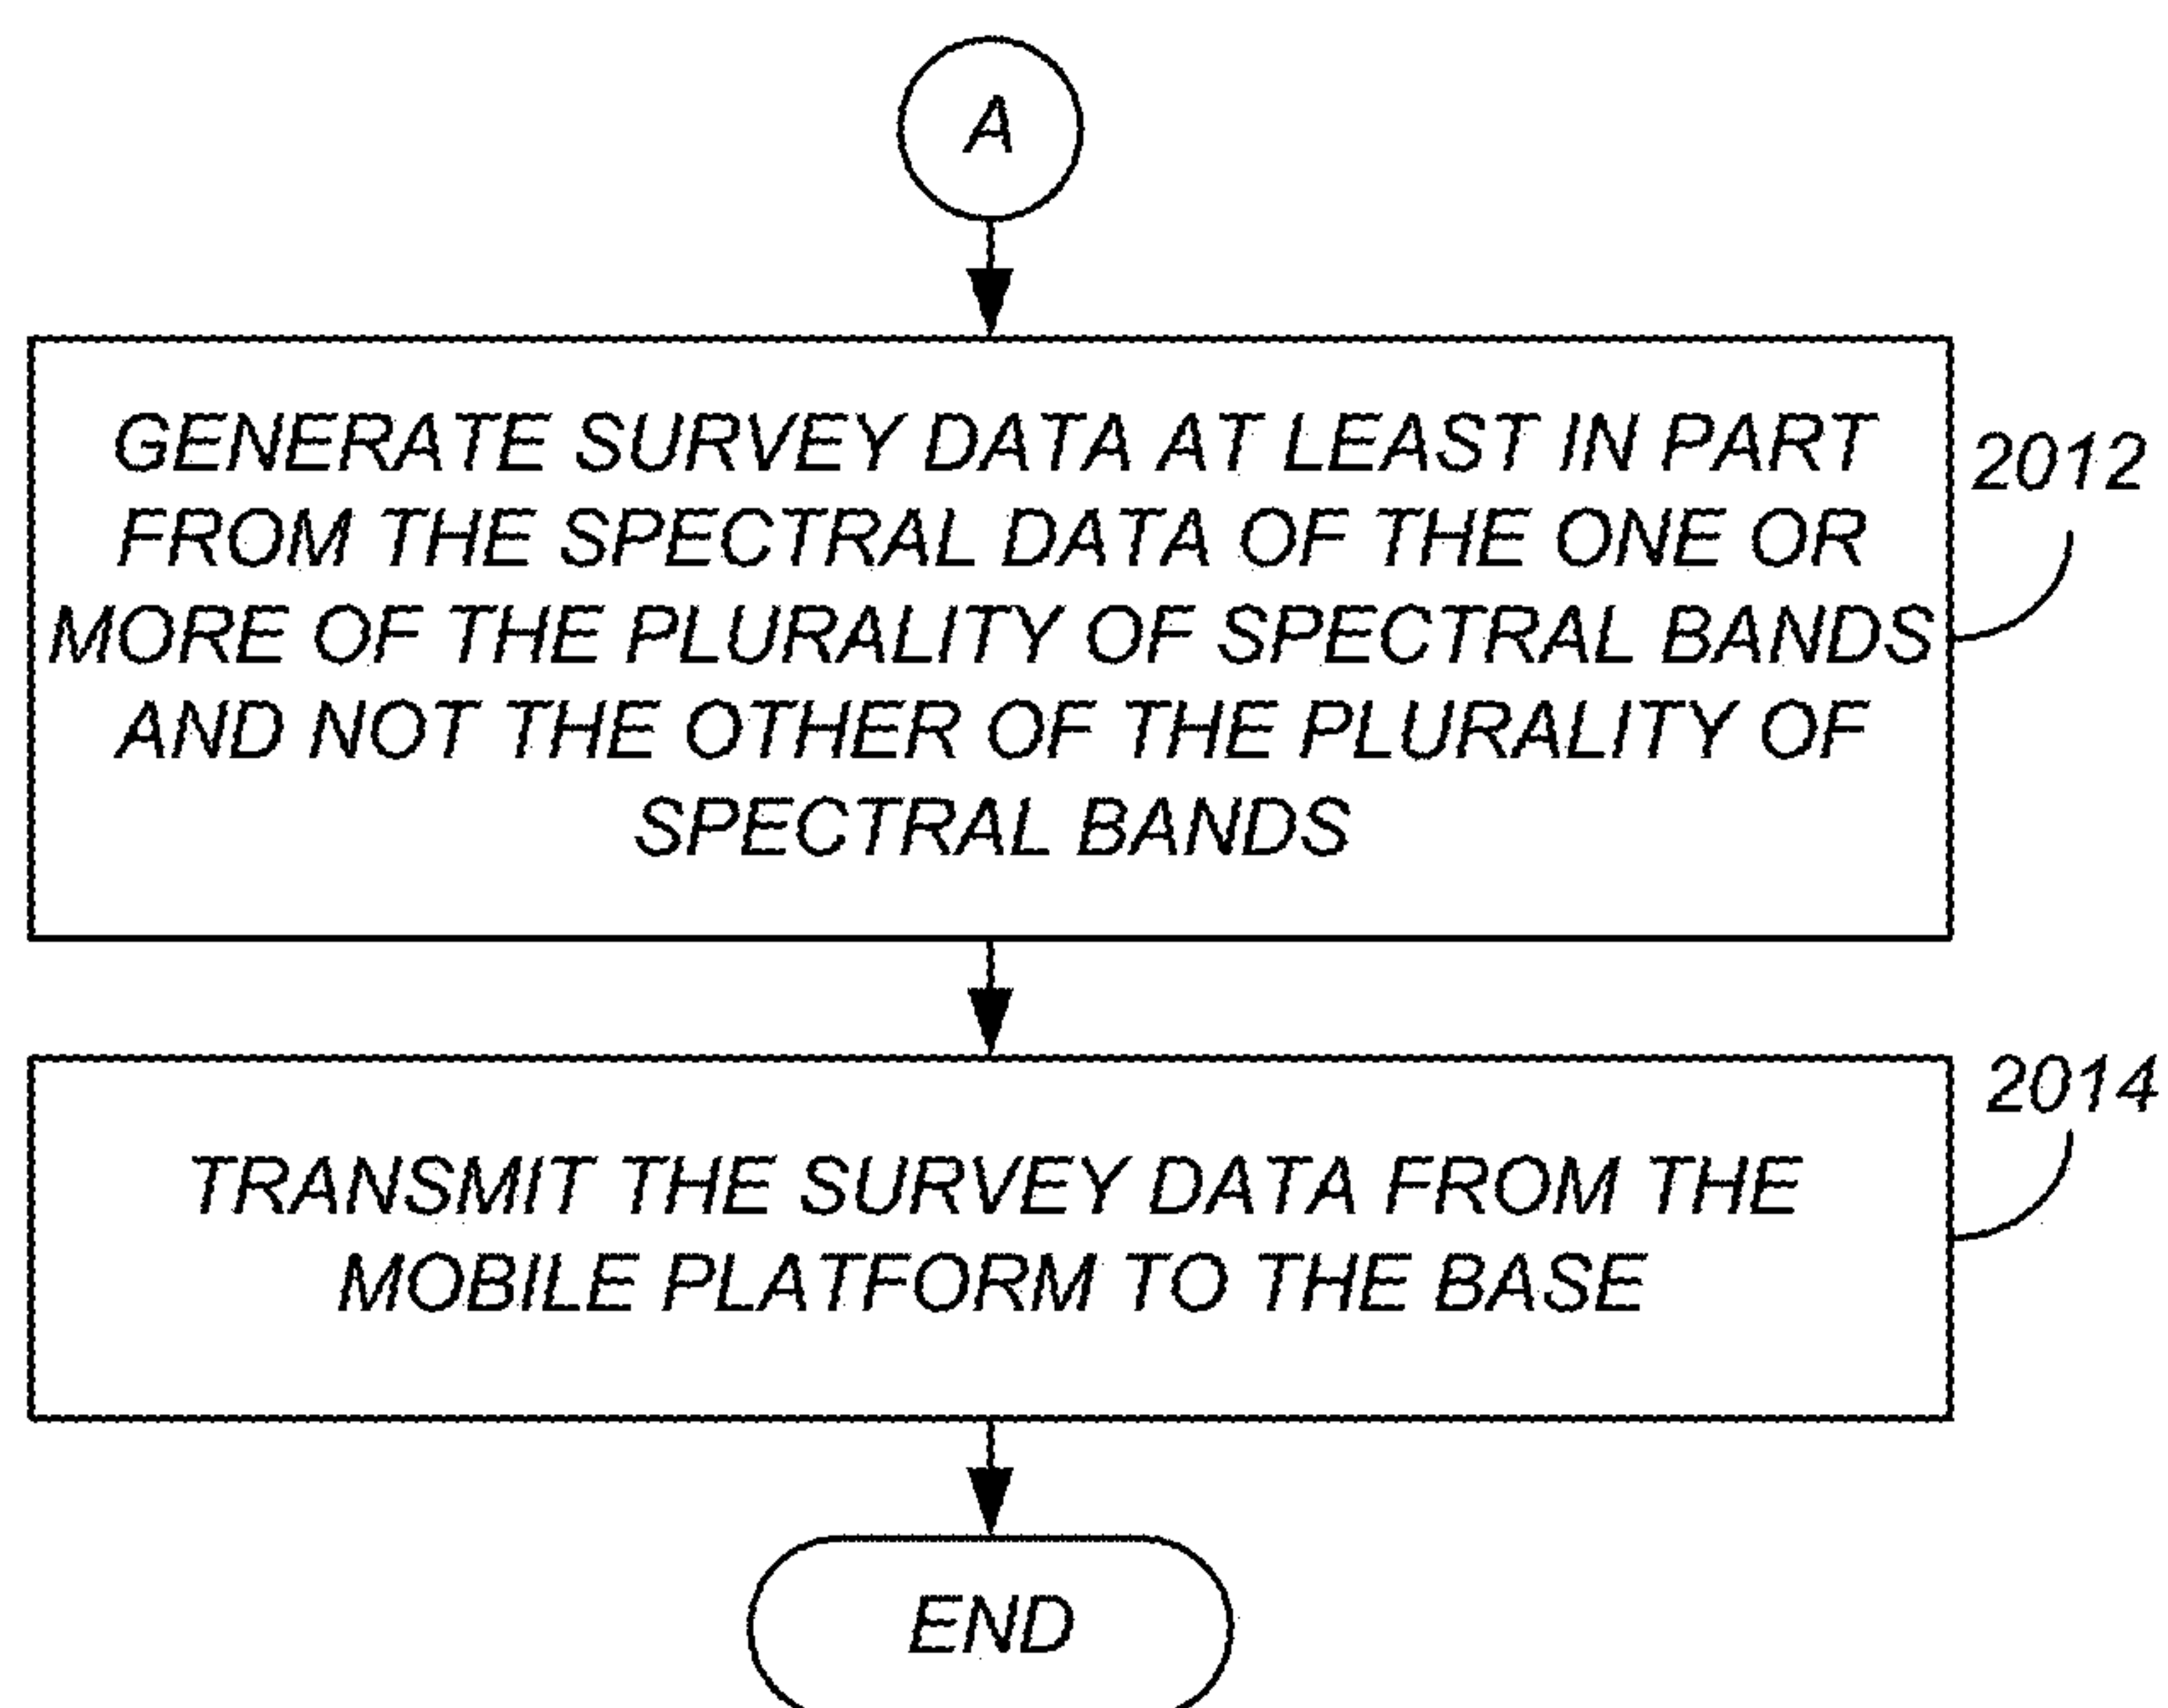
A

GENERATE SURVEY DATA AT LEAST IN PART FROM THE SPECTRAL DATA OF THE ONE OR MORE OF THE PLURALITY OF SPECTRAL BANDS AND NOT THE OTHER OF THE PLURALITY OF SPECTRAL BANDS

2012

TRANSMIT THE SURVEY DATA FROM THE MOBILE PLATFORM TO THE BASE

2014

END